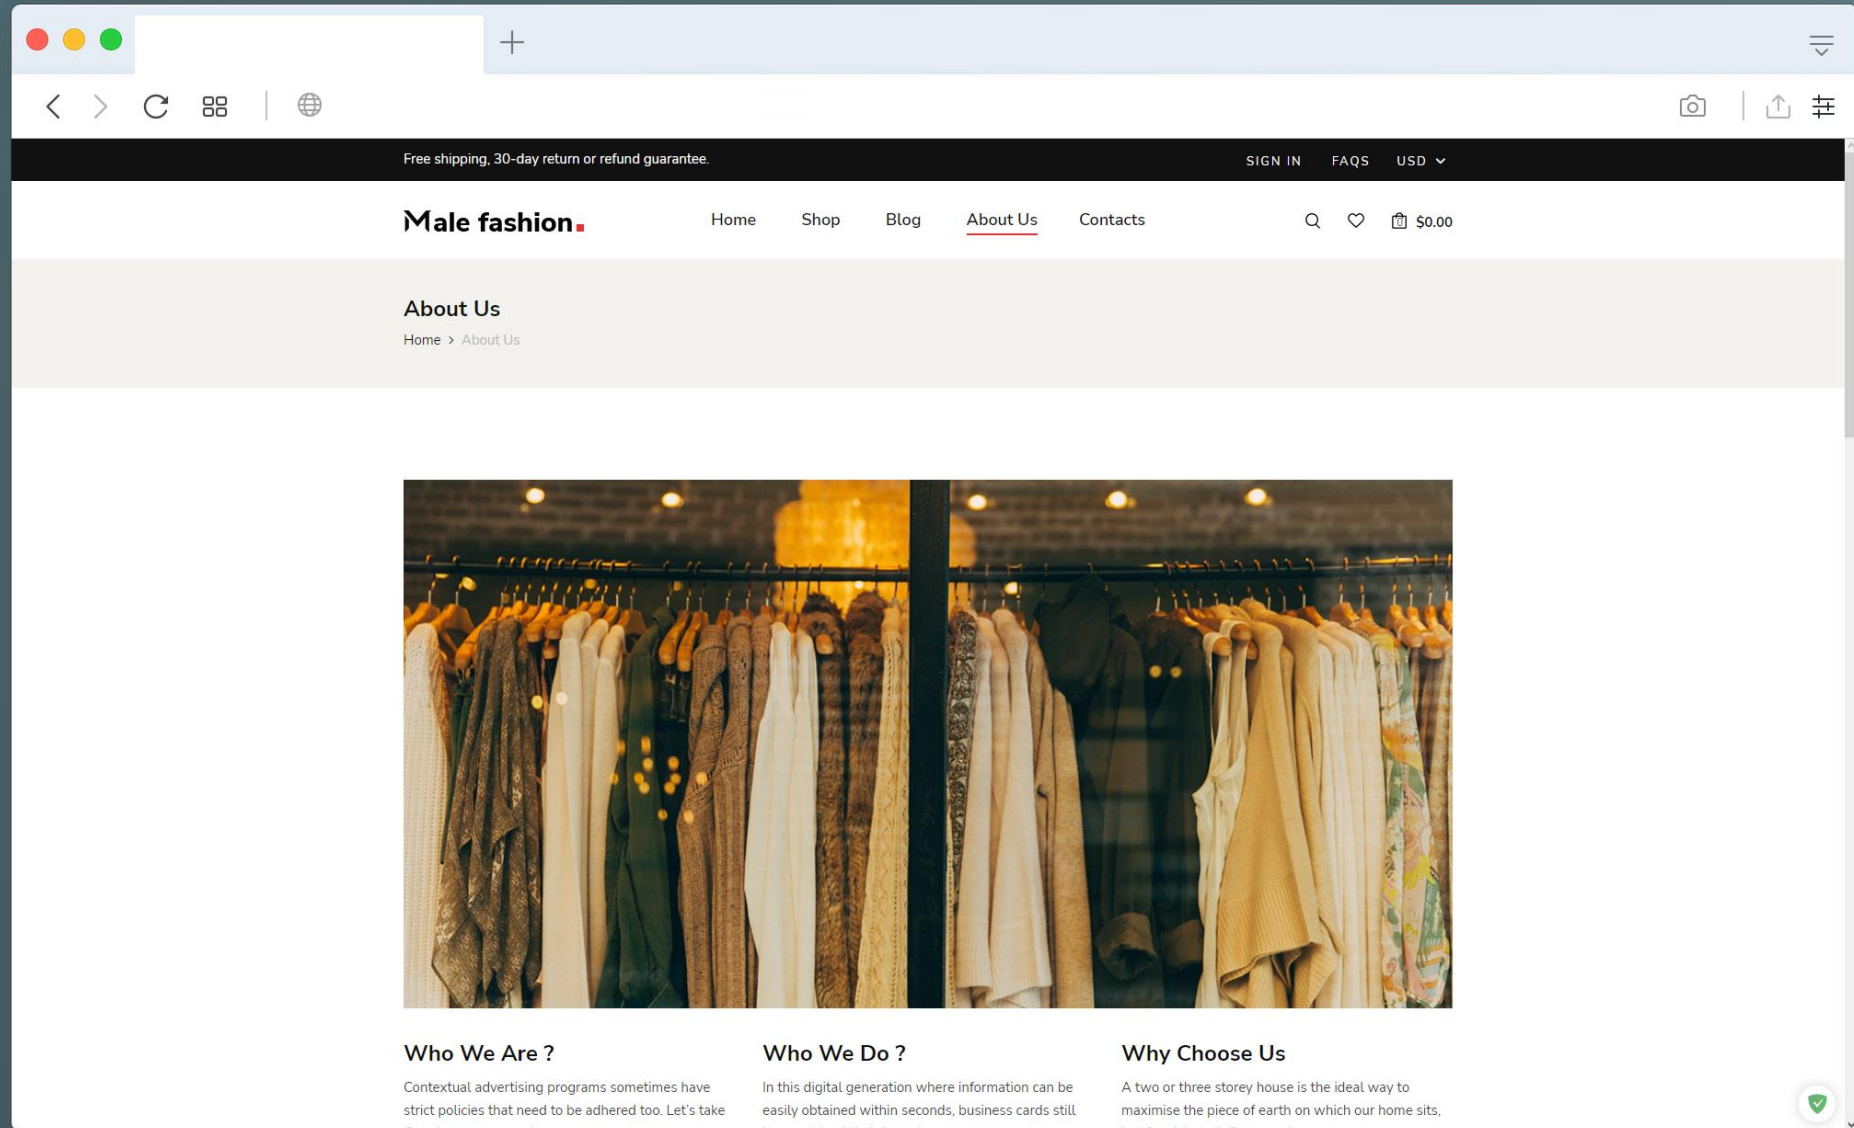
Free shipping, 30-day return or refund guarantee.

SIGN IN FAQS USD

Male fashion.

Home Shop Blog About Us Contacts

$0.00

About Us

Home > About Us

Who We Are ?

Contextual advertising programs sometimes have strict policies that need to be adhered too. Let's take

Who We Do ?

In this digital generation where information can be easily obtained within seconds, business cards still

Why Choose Us

A two or three storey house is the ideal way to maximise the piece of earth on which our home sits,